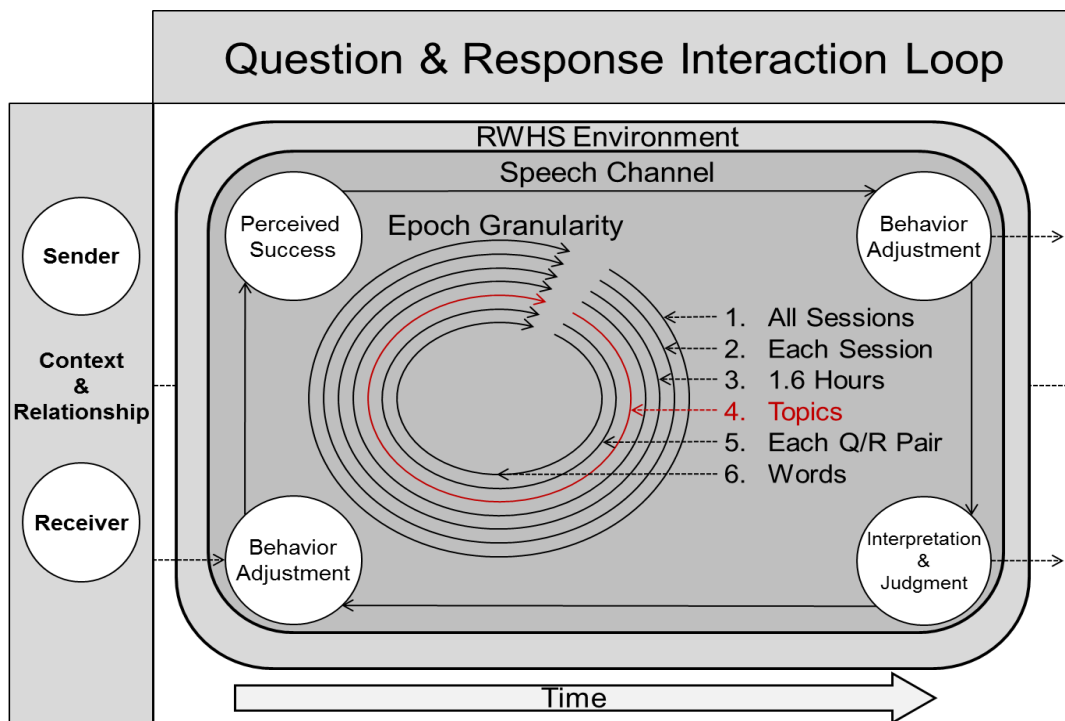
Question & Response Interaction Loop

Sender

Context & Relationship

Receiver

RWHS Environment

Speech Channel

Perceived Success

Epoch Granularity

Behavior Adjustment

1. All Sessions
2. Each Session
3. 1.6 Hours
4. Topics
5. Each Q/R Pair
6. Words

Behavior Adjustment

Interpretation & Judgment

Time